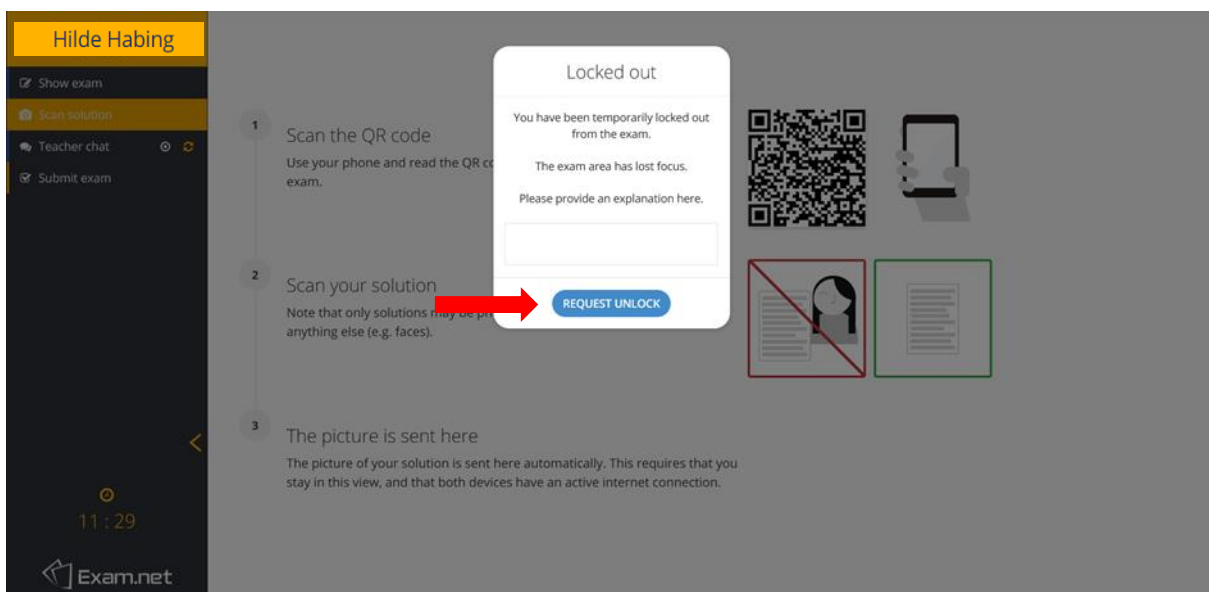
Hilde Habing

Show exam

Scan solution

Teacher chat

Submit exam

11 : 29

Exam.net

1

Scan the QR code

Use your phone and read the QR co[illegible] exam.

2

Scan your solution

Note that only solutions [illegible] anything else (e.g. faces).

3

The picture is sent here

The picture of your solution is sent here automatically. This requires that you stay in this view, and that both devices have an active internet connection.

Locked out

You have been temporarily locked out from the exam.

The exam area has lost focus.

Please provide an explanation here.

REQUEST UNLOCK